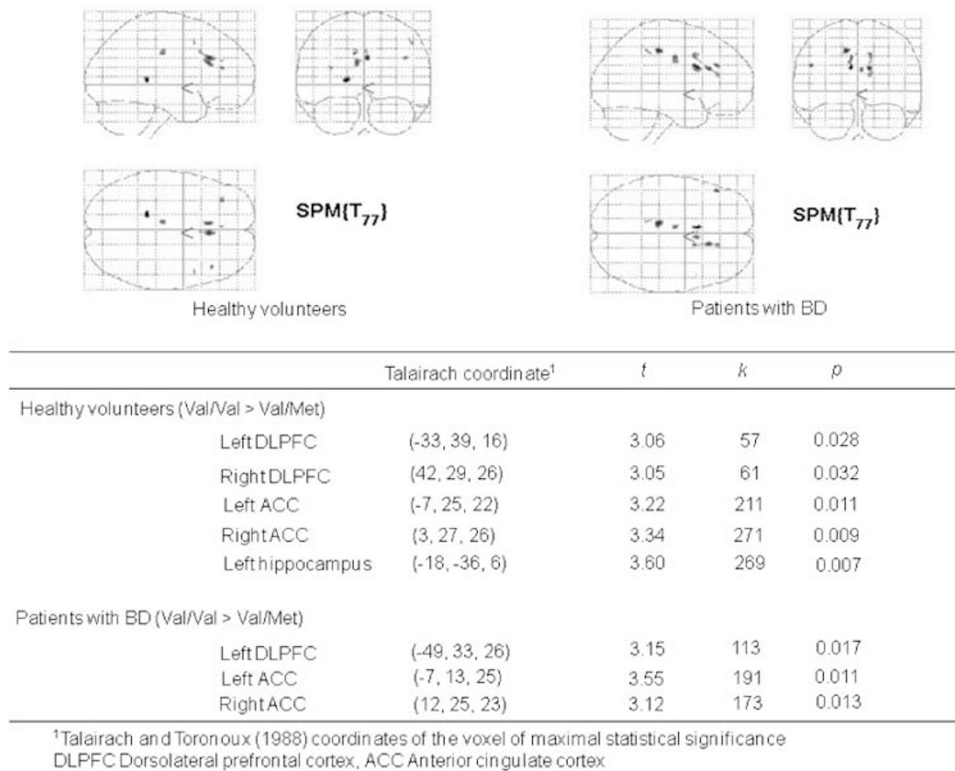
SPM{$T_{77}$}

Healthy volunteers

SPM{$T_{77}$}

Patients with BD

| | Talairach coordinate$^1$ | $t$ | $k$ | $p$ |
|---|---|---|---|---|
| Healthy volunteers (Val/Val > Val/Met) | | | | |
| Left DLPFC | (-33, 39, 16) | 3.06 | 57 | 0.028 |
| Right DLPFC | (42, 29, 26) | 3.05 | 61 | 0.032 |
| Left ACC | (-7, 25, 22) | 3.22 | 211 | 0.011 |
| Right ACC | (3, 27, 26) | 3.34 | 271 | 0.009 |
| Left hippocampus | (-18, -36, 6) | 3.60 | 269 | 0.007 |
| Patients with BD (Val/Val > Val/Met) | | | | |
| Left DLPFC | (-49, 33, 26) | 3.15 | 113 | 0.017 |
| Left ACC | (-7, 13, 25) | 3.55 | 191 | 0.011 |
| Right ACC | (12, 25, 23) | 3.12 | 173 | 0.013 |

$^1$Talairach and Toronoux (1988) coordinates of the voxel of maximal statistical significance
DLPFC Dorsolateral prefrontal cortex, ACC Anterior cingulate cortex